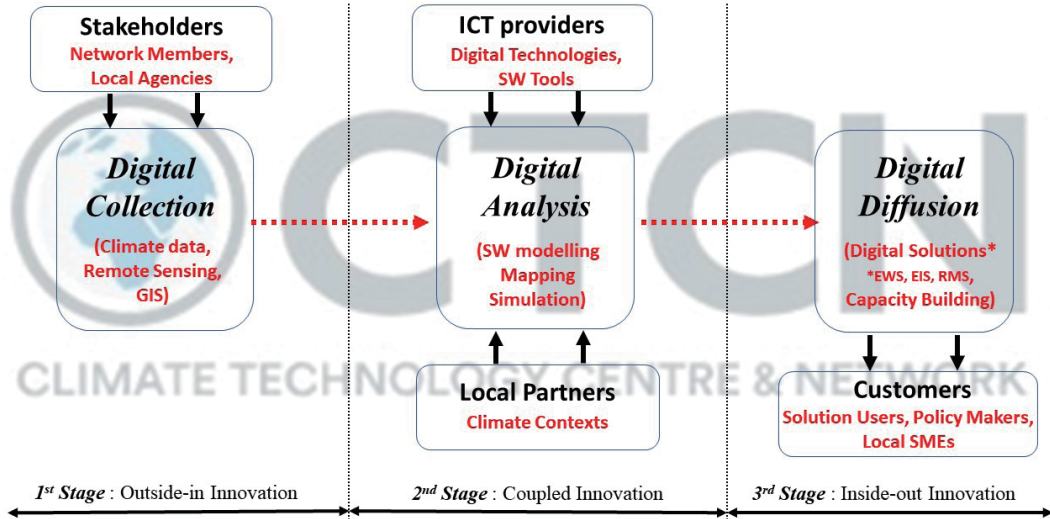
Stakeholders
Network Members, Local Agencies

Digital Collection
(Climate data, Remote Sensing, GIS)

ICT providers
Digital Technologies, SW Tools

Digital Analysis
(SW modelling Mapping Simulation)

Local Partners
Climate Contexts

Digital Diffusion
(Digital Solutions*
*EWS, EIS, RMS, Capacity Building)

Customers
Solution Users, Policy Makers, Local SMEs

CTCN
CLIMATE TECHNOLOGY CENTRE & NETWORK

$1^{st}$ Stage : Outside-in Innovation

$2^{nd}$ Stage : Coupled Innovation

$3^{rd}$ Stage : Inside-out Innovation